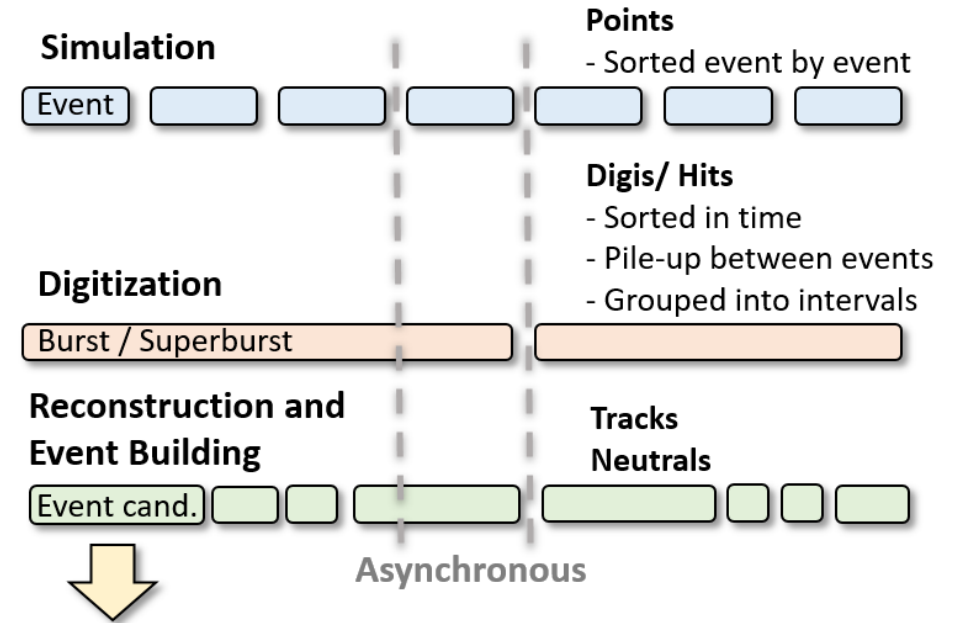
Simulation

Points
- Sorted event by event

Event

Digis/ Hits
- Sorted in time
- Pile-up between events
- Grouped into intervals

Digitization

Burst / Superburst

Reconstruction and Event Building

Tracks
Neutrals

Event cand.

Asynchronous